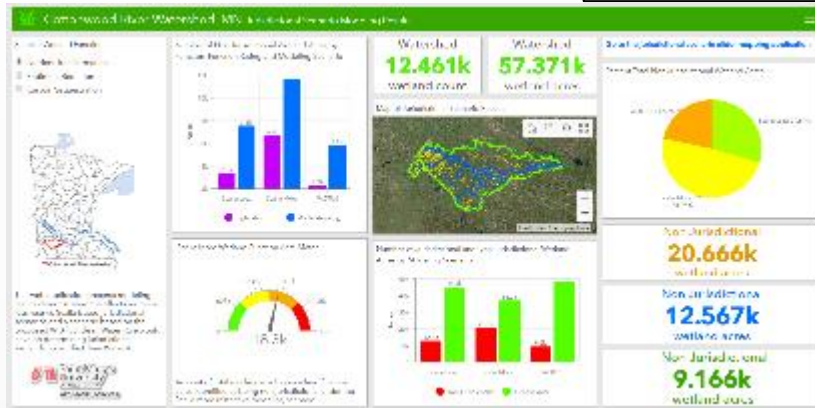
Cottonwood River Watershed, MN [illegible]

Watershed
12.461k
wetland count

Watershed
57.371k
wetland acres

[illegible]

Non Jurisdictional
20.666k
wetland acres

Non Jurisdictional
12.567k
wetland acres

Non Jurisdictional
9.166k
wetland acres

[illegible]